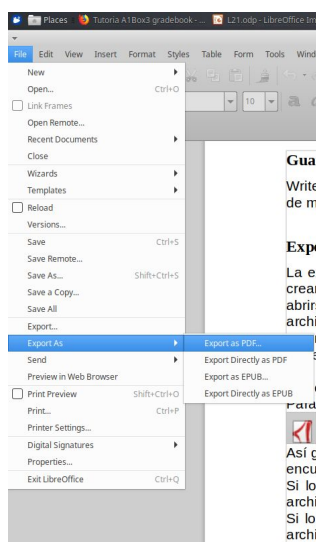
Places Tutoria A1Box3 gradebook - ... L21.odp - LibreOffice Im

File Edit View Insert Format Styles Table Form Tools Wind

New
Open... Ctrl+O
Link Frames
Open Remote...
Recent Documents
Close
Wizards
Templates
Reload
Versions...
Save Ctrl+S
Save Remote...
Save As... Shift+Ctrl+S
Save a Copy...
Save All
Export...
Export As
Send
Preview in Web Browser
Print Preview Shift+Ctrl+O
Print... Ctrl+P
Printer Settings...
Digital Signatures
Properties...
Exit LibreOffice Ctrl+Q

Export as PDF...
Export Directly as PDF
Export as EPUB...
Export Directly as EPUB

10

Gua

Write
de m

Expo

La e
crear
abrir
archi

Para

Así g
encu
Si lo
archi
Si lo
archi